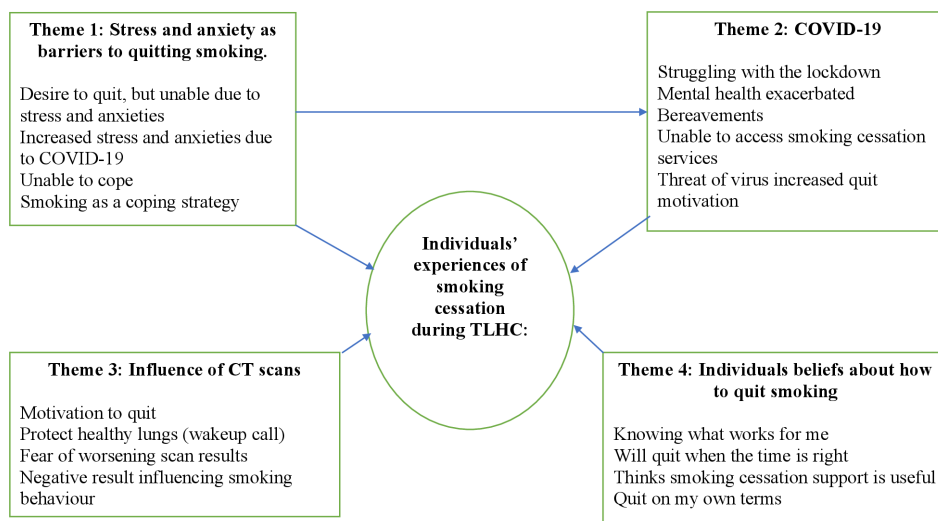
Theme 1: Stress and anxiety as barriers to quitting smoking.

Desire to quit, but unable due to stress and anxieties
Increased stress and anxieties due to COVID-19
Unable to cope
Smoking as a coping strategy

Theme 2: COVID-19

Struggling with the lockdown
Mental health exacerbated
Bereavements
Unable to access smoking cessation services
Threat of virus increased quit motivation

Individuals' experiences of smoking cessation during TLHC:

Theme 3: Influence of CT scans

Motivation to quit
Protect healthy lungs (wakeup call)
Fear of worsening scan results
Negative result influencing smoking behaviour

Theme 4: Individuals beliefs about how to quit smoking

Knowing what works for me
Will quit when the time is right
Thinks smoking cessation support is useful
Quit on my own terms